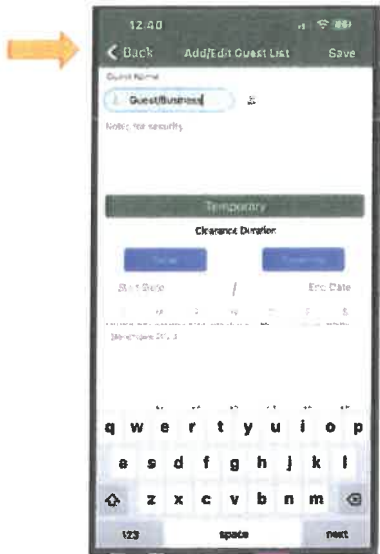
12:40

< Back Add/Edit Guest List Save

Guest Name

Guest/Business

Notes for security

Temporary

Clearance Duration

Start Date / End Date

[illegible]

q w e r t y u i o p
a s d f g h j k l
z x c v b n m
123 space next